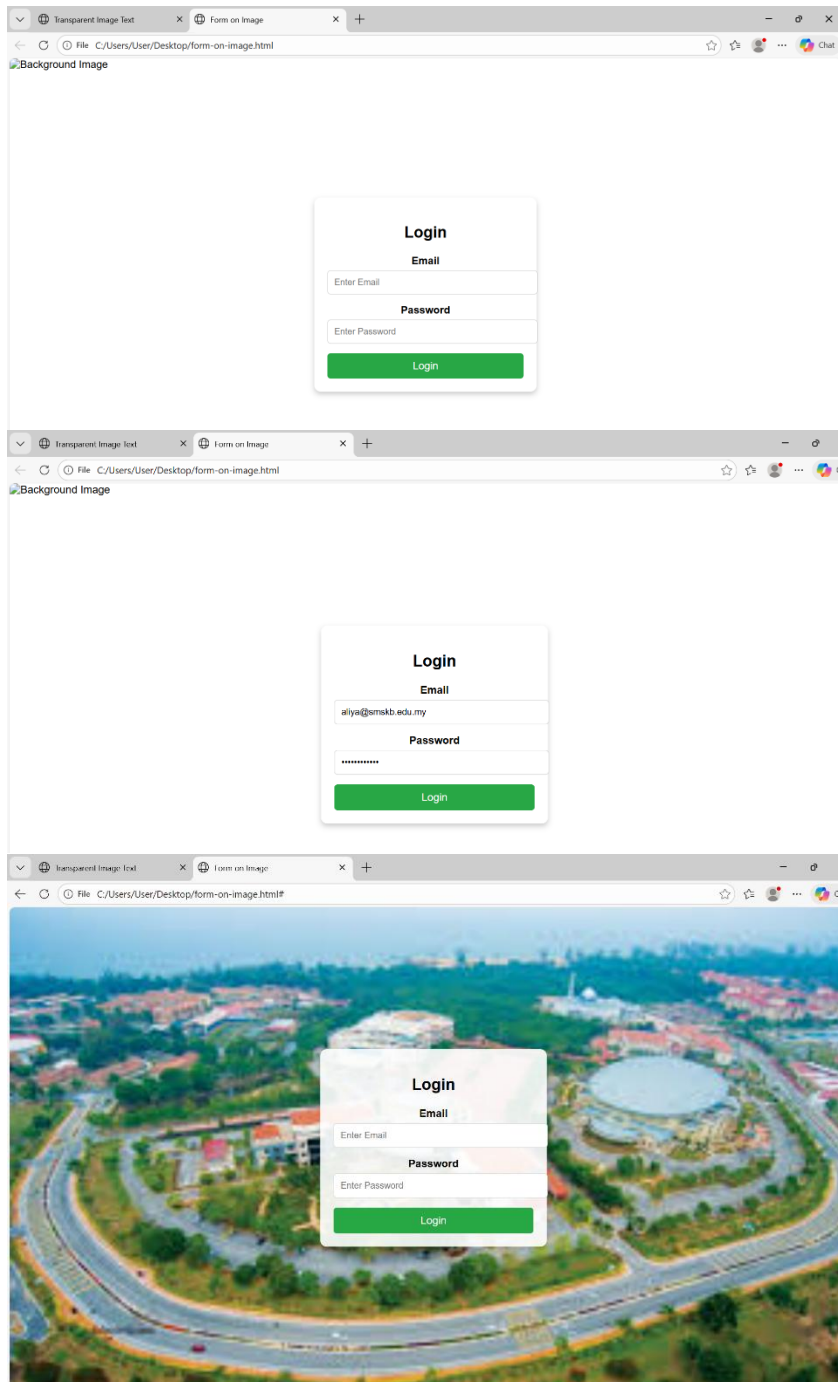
Transparent Image Text
Form on Image
File C:/Users/User/Desktop/form-on-image.html
Chat
Background Image

Login
Email
Enter Email
Password
Enter Password
Login

Transparent Image Text
Form on Image
File C:/Users/User/Desktop/form-on-image.html
Background Image

Login
Email
aliya@smskb.edu.my
Password
••••••••••••
Login

Transparent Image Text
Form on Image
File C:/Users/User/Desktop/form-on-image.html#

Login
Email
Enter Email
Password
Enter Password
Login